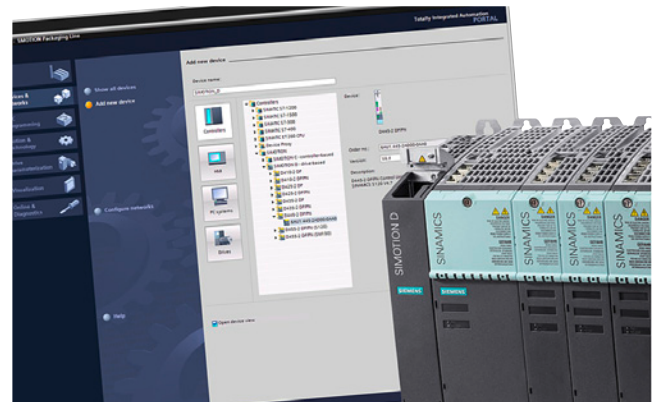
SIMOTION Packaging Line

Totally Integrated Automation PORTAL

ices & works

rogramming

otion & chnology

ive rameterization

Visualization

Online & Diagnostics

Show all devices

Add new device

Configure networks

Help

Add new device

Device name:

SIMOTION_D

Controllers

HMI

PC systems

Drives

Controllers

SIMATIC S7-1200

SIMATIC S7-300

SIMATIC S7-400

SIMATIC ET 200 CPU

Device Proxy

SIMOTION

SIMOTION C - controller-based

SIMOTION D - drive-based

D410-2 DP

D410-2 DP/PN

D425-2 DP

D425-2 DP/PN

D435-2 DP

D435-2 DP/PN

D445-2 DP/PN

D455-2 DP/PN

Device:

D445-2 DP/PN

Order no.:

Version:

Description:

Open device view

SIMOTION D

SIEMENS

SINAMICS

SINAMICS

SINAMICS

SINAMICS

SIEMENS

SIEMENS